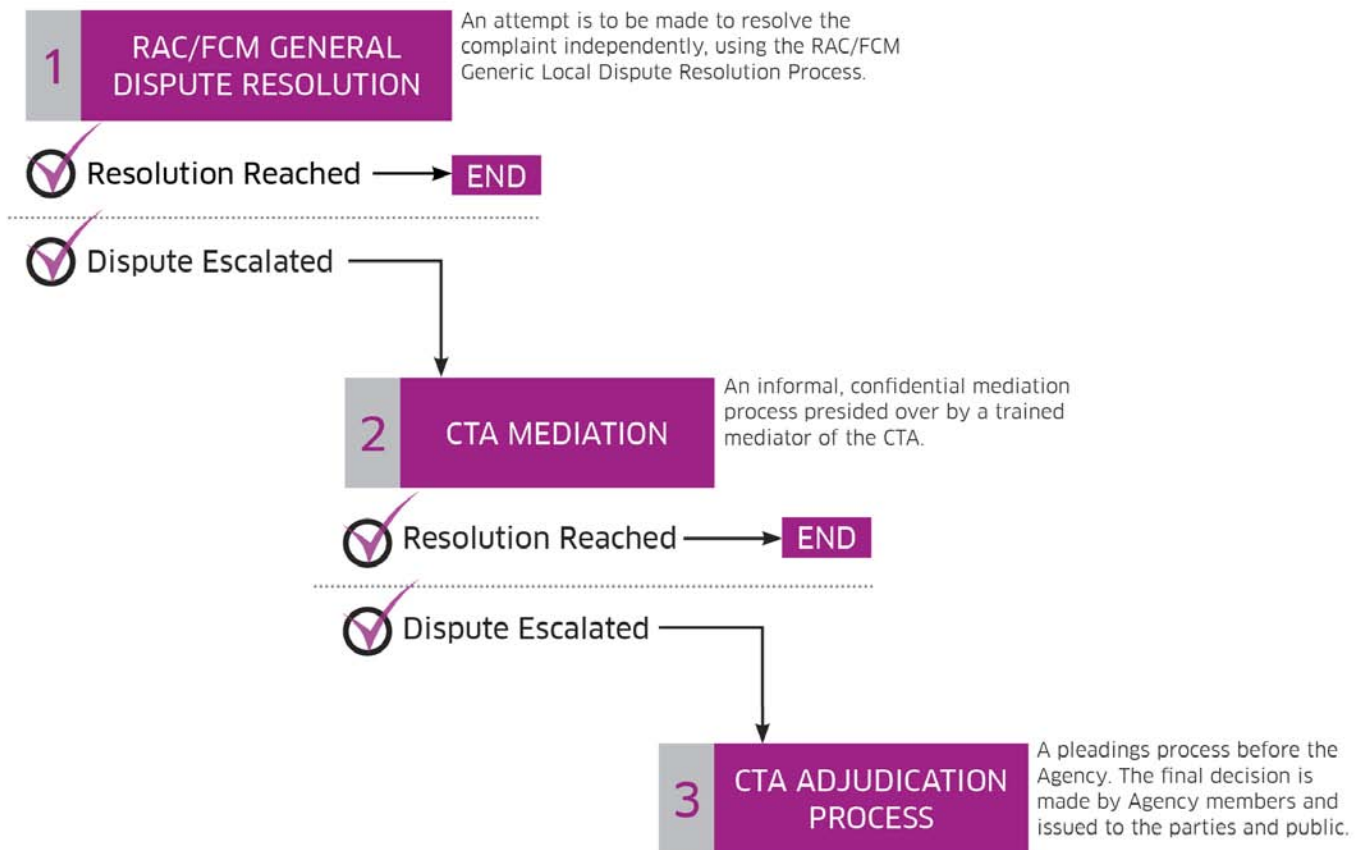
1 RAC/FCM GENERAL DISPUTE RESOLUTION

An attempt is to be made to resolve the complaint independently, using the RAC/FCM Generic Local Dispute Resolution Process.

Resolution Reached → END

Dispute Escalated

2 CTA MEDIATION

An informal, confidential mediation process presided over by a trained mediator of the CTA.

Resolution Reached → END

Dispute Escalated

3 CTA ADJUDICATION PROCESS

A pleadings process before the Agency. The final decision is made by Agency members and issued to the parties and public.